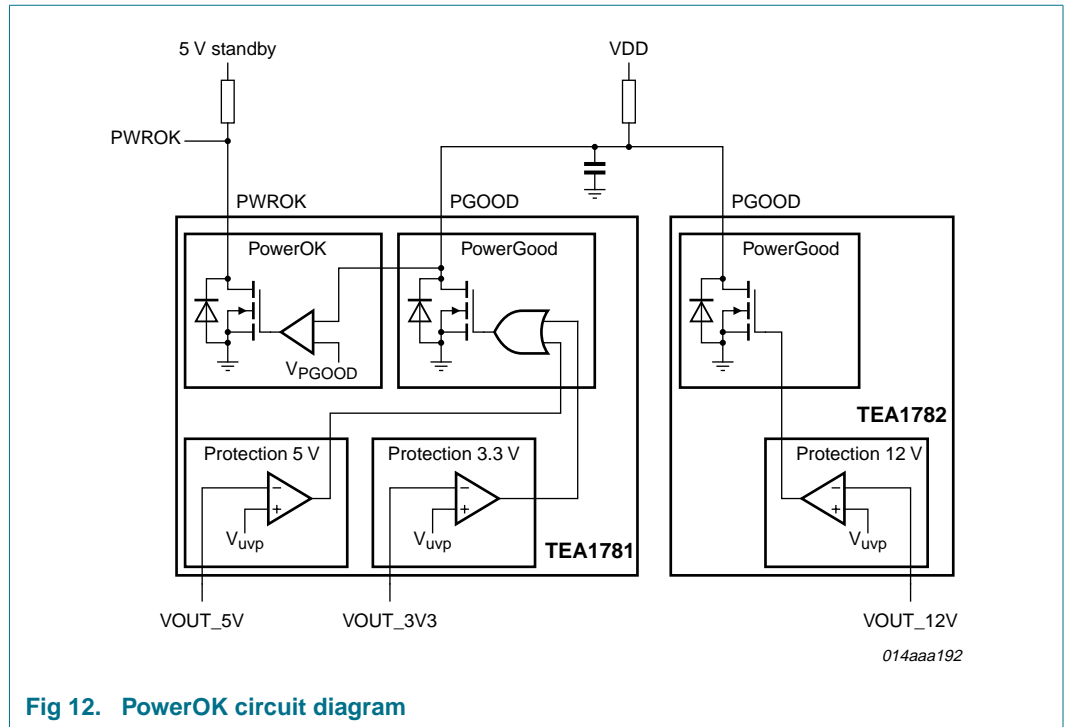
5 V standby

VDD

PWROK

PWROK

PGOOD

PGOOD

PowerOK

PowerGood

PowerGood

$V_{PGOOD}$

TEA1782

Protection 5 V

Protection 3.3 V

Protection 12 V

−

+

$V_{uvp}$

−

+

$V_{uvp}$

TEA1781

−

+

$V_{uvp}$

VOUT_5V

VOUT_3V3

VOUT_12V

014aaa192

Fig 12. PowerOK circuit diagram